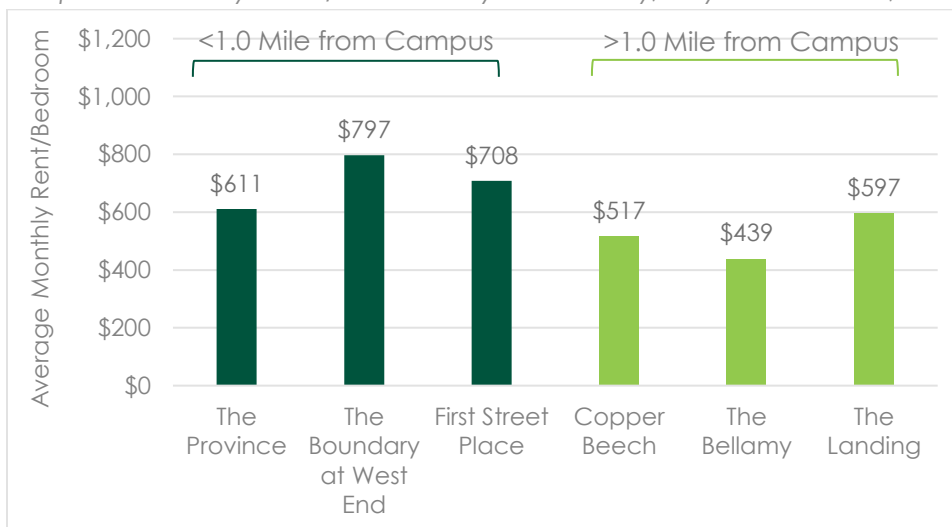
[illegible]

Average Monthly Rent/Bedroom

$1,200
$1,000
$800
$600
$400
$200
$0

<1.0 Mile from Campus
>1.0 Mile from Campus

$611
$797
$708
$517
$439
$597

The Province
The Boundary at West End
First Street Place
Copper Beech
The Bellamy
The Landing